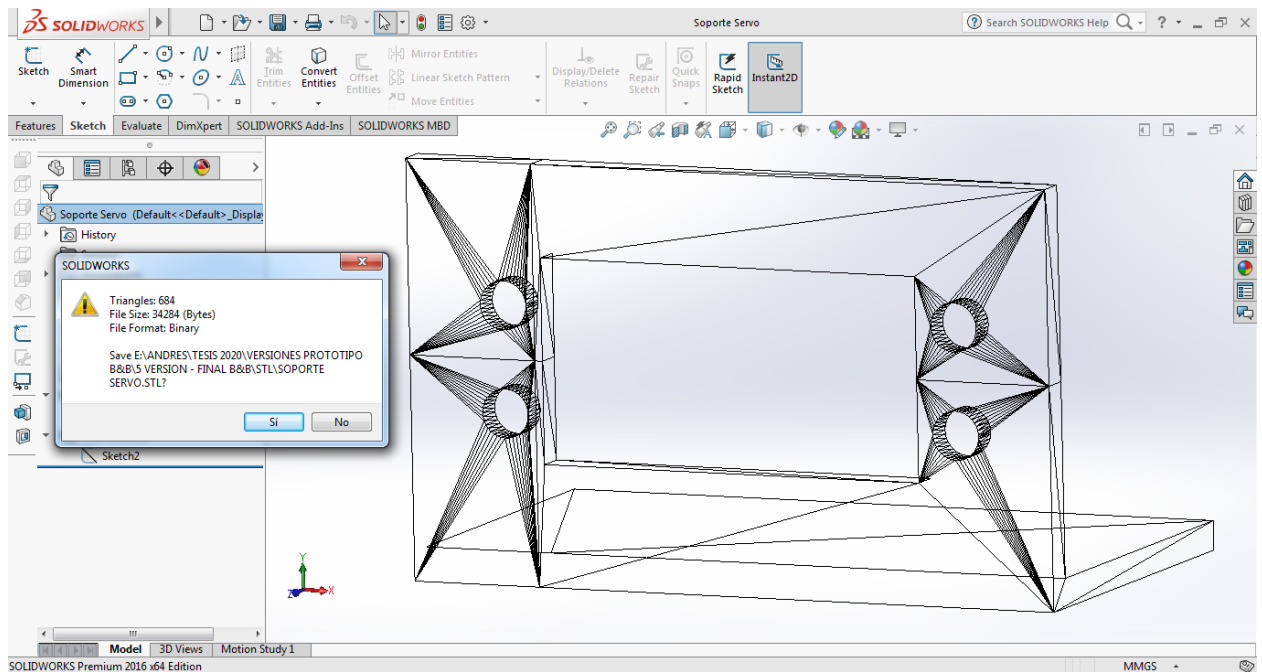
SOLIDWORKS

Soporte Servo

Search SOLIDWORKS Help

Sketch
Smart Dimension
Trim Entities
Convert Entities
Offset Entities
Mirror Entities
Linear Sketch Pattern
Move Entities
Display/Delete Relations
Repair Sketch
Quick Snaps
Rapid Sketch
Instant2D

Features | Sketch | Evaluate | DimXpert | SOLIDWORKS Add-Ins | SOLIDWORKS MBD

Soporte Servo (Default<<Default>_Display
History

SOLIDWORKS

Triangles: 684
File Size: 34284 (Bytes)
File Format: Binary

Save E:\ANDRES\TESIS 2020\VERSIONES PROTOTIPO B&B\5 VERSION - FINAL B&B\STL\SOPORTE SERVO.STL?

Sí | No

Sketch2

Y
X
Z

Model | 3D Views | Motion Study 1

SOLIDWORKS Premium 2016 x64 Edition

MMGS